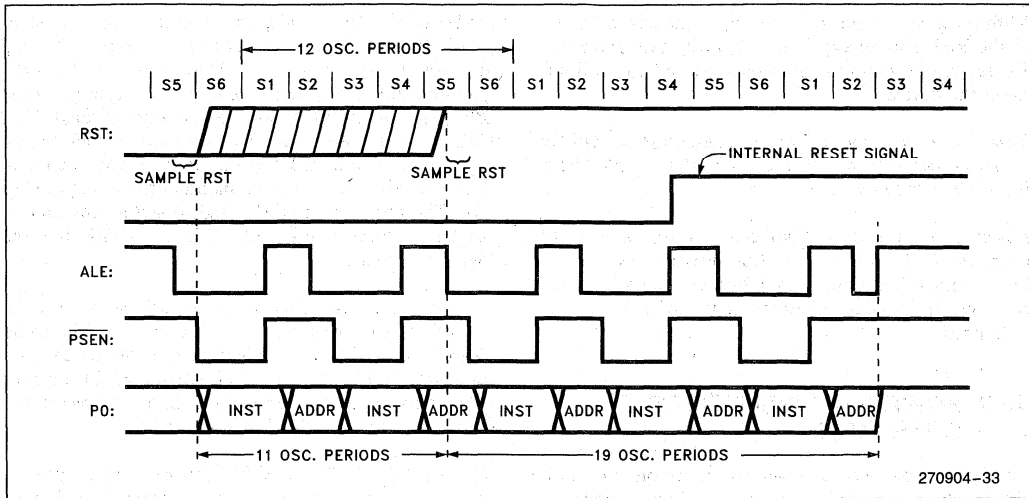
12 OSC. PERIODS

| S5 | S6 | S1 | S2 | S3 | S4 | S5 | S6 | S1 | S2 | S3 | S4 | S5 | S6 | S1 | S2 | S3 | S4 |

RST:

SAMPLE RST

SAMPLE RST

INTERNAL RESET SIGNAL

ALE:

$\overline{PSEN}$:

P0:

INST ADDR INST ADDR INST ADDR INST ADDR INST ADDR

11 OSC. PERIODS

19 OSC. PERIODS

270904–33